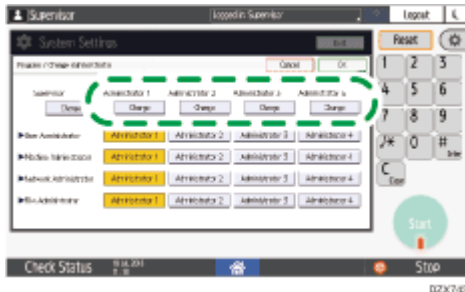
Supervisor

Logged in: Supervisor

Logout

System Settings

Exit

Program / Change Administrator

Cancel

OK

Supervisor

Change

Administrator 1

Change

Administrator 2

Change

Administrator 3

Change

Administrator 4

Change

▶User Administrator

Administrator 1

Administrator 2

Administrator 3

Administrator 4

▶Machine Administrator

Administrator 1

Administrator 2

Administrator 3

Administrator 4

▶Network Administrator

Administrator 1

Administrator 2

Administrator 3

Administrator 4

▶File Administrator

Administrator 1

Administrator 2

Administrator 3

Administrator 4

Reset

1

2

3

4

5

6

7

8

9

./*

0

#
Enter

C
Clear

Start

Check Status

Stop

DZX704